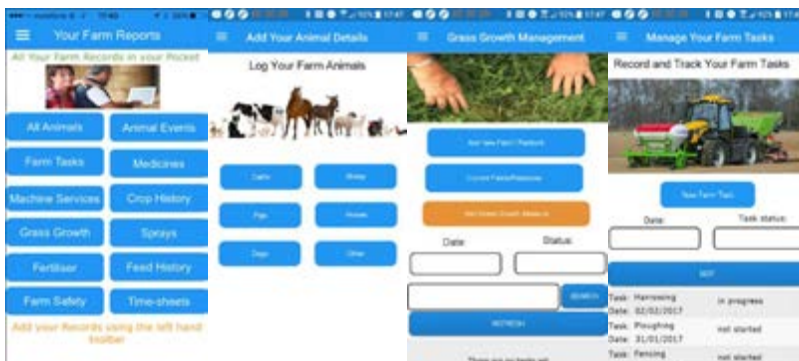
Your Farm Reports

All Your Farm Records in your Pocket

All Animals
Animal Events
Farm Tasks
Medicines
Machine Services
Crop History
Grass Growth
Sprays
Fertiliser
Feed History
Farm Safety
Time-sheets

Add your Records using the left hand toolbar

Add Your Animal Details

Log Your Farm Animals

Cattle
Sheep
Pigs
Horses
Dogs
Other

Grass Growth Management

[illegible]
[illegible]
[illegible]

Date:
Status:

SEARCH

REFRESH

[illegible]

Manage Your Farm Tasks

Record and Track Your Farm Tasks

New Farm Task

Date:
Task status:

SORT

| | |
|---|---|
| Task: Harrowing Date: 02/02/2017 | in progress |
| Task: Ploughing Date: 31/01/2017 | not started |
| Task: Fencing | not started |